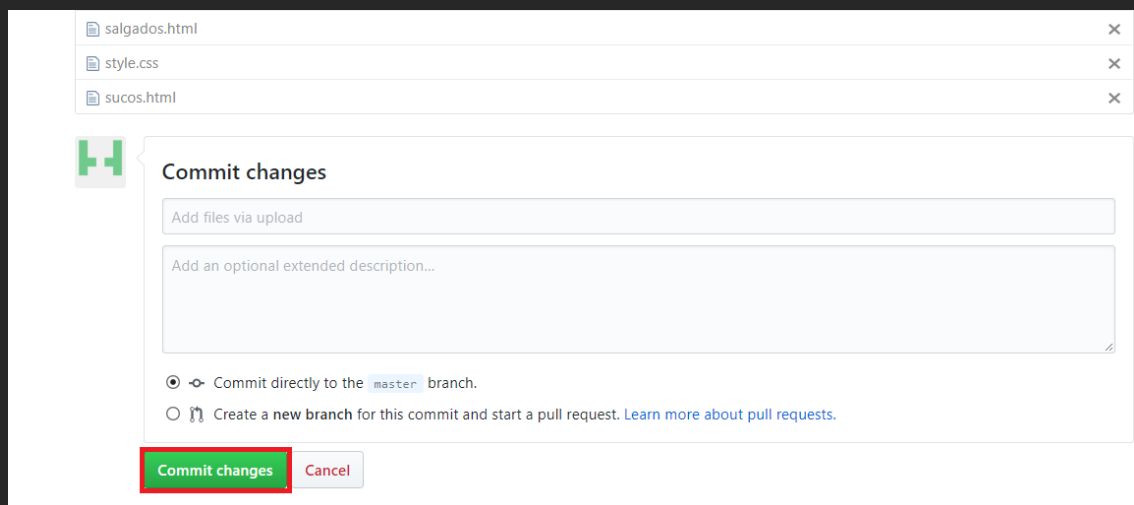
salgados.html
style.css
sucos.html

Commit changes

Add files via upload

Add an optional extended description...

Commit directly to the master branch.

Create a new branch for this commit and start a pull request. Learn more about pull requests.

Commit changes
Cancel